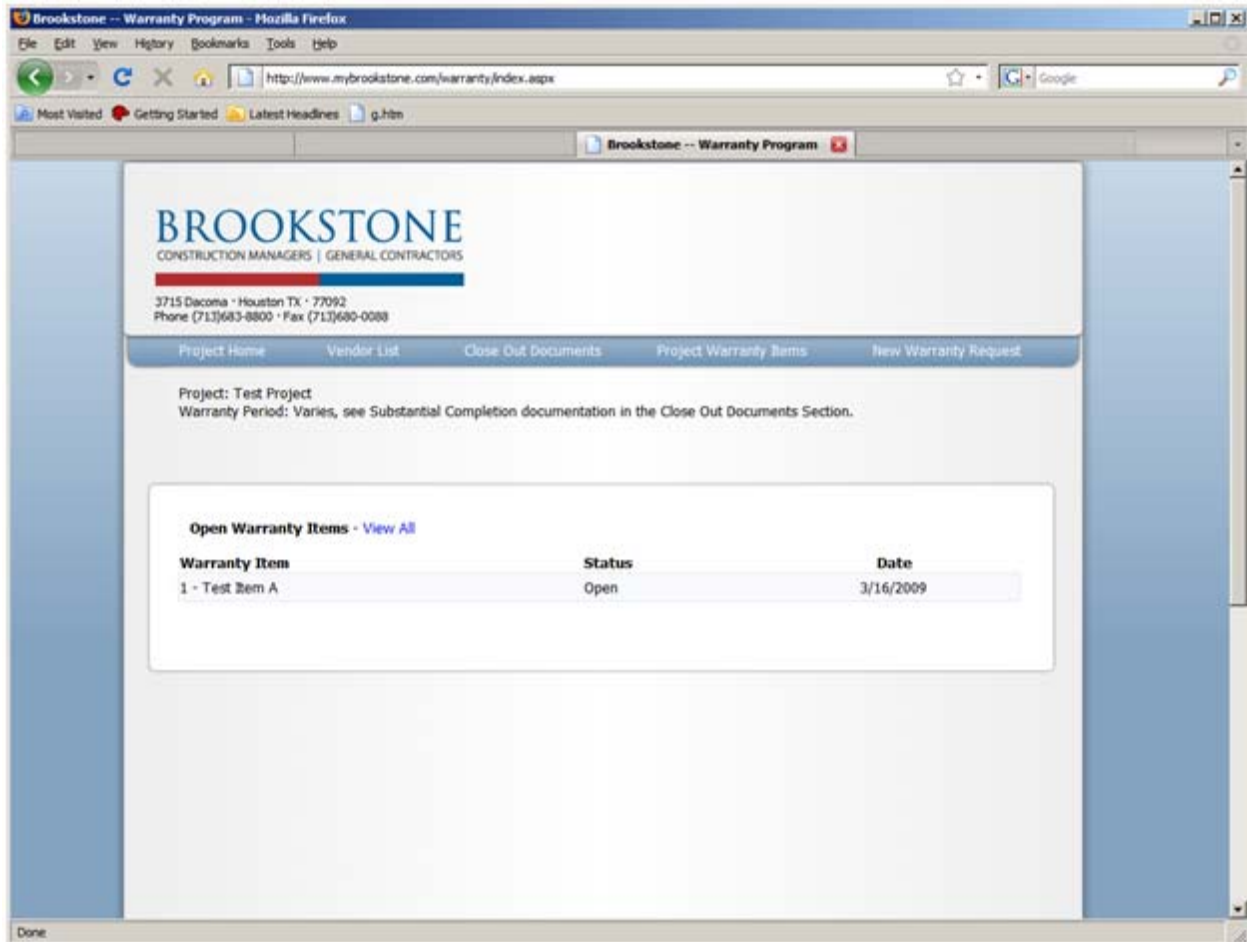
Brookstone -- Warranty Program - Mozilla Firefox

File Edit View History Bookmarks Tools Help

http://www.mybrookstone.com/warranty/index.aspx

Google

Most Visited Getting Started Latest Headlines g.htm

Brookstone -- Warranty Program

BROOKSTONE
CONSTRUCTION MANAGERS | GENERAL CONTRACTORS

3715 Dacoma · Houston TX · 77092
Phone (713)683-8800 · Fax (713)680-0088

Project Home Vendor List Close Out Documents Project Warranty Items New Warranty Request

Project: Test Project
Warranty Period: Varies, see Substantial Completion documentation in the Close Out Documents Section.

Open Warranty Items - View All

| Warranty Item | Status | Date |
|---|---|---|
| 1 - Test Item A | Open | 3/16/2009 |

Done